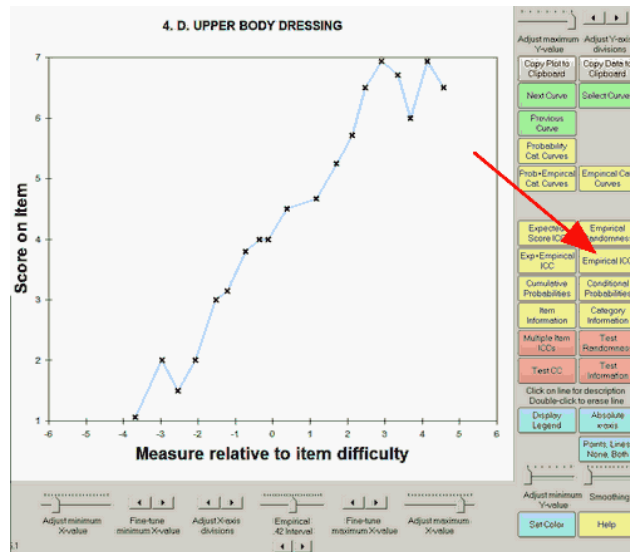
4. D. UPPER BODY DRESSING

Score on Item

7
6
5
4
3
2
1

-6 -5 -4 -3 -2 -1 0 1 2 3 4 5 6

Measure relative to item difficulty

Adjust maximum Y-value
Adjust Y-axis divisions
Copy Plot to Clipboard
Copy Data to Clipboard
Next Curve
Select Curve
Previous Curve
Probability Cat. Curves
Prob+Empirical Cat. Curves
Empirical Cat. Curves
Expected Score ICC
Empirical Randomness
Exp+Empirical ICC
Empirical ICC
Cumulative Probabilities
Conditional Probabilities
Item Information
Category Information
Multiple Item ICCs
Test Randomness
Test CC
Test Information
Click on line for description
Double-click to erase line
Display Legend
Absolute x-axis
Points, Lines, None, Both
Adjust minimum Y-value
Smoothing
Set Color
Help

Adjust minimum X-value
Fine-tune minimum X-value
Adjust X-axis divisions
Empirical .42 Interval
Fine-tune maximum X-value
Adjust maximum X-value